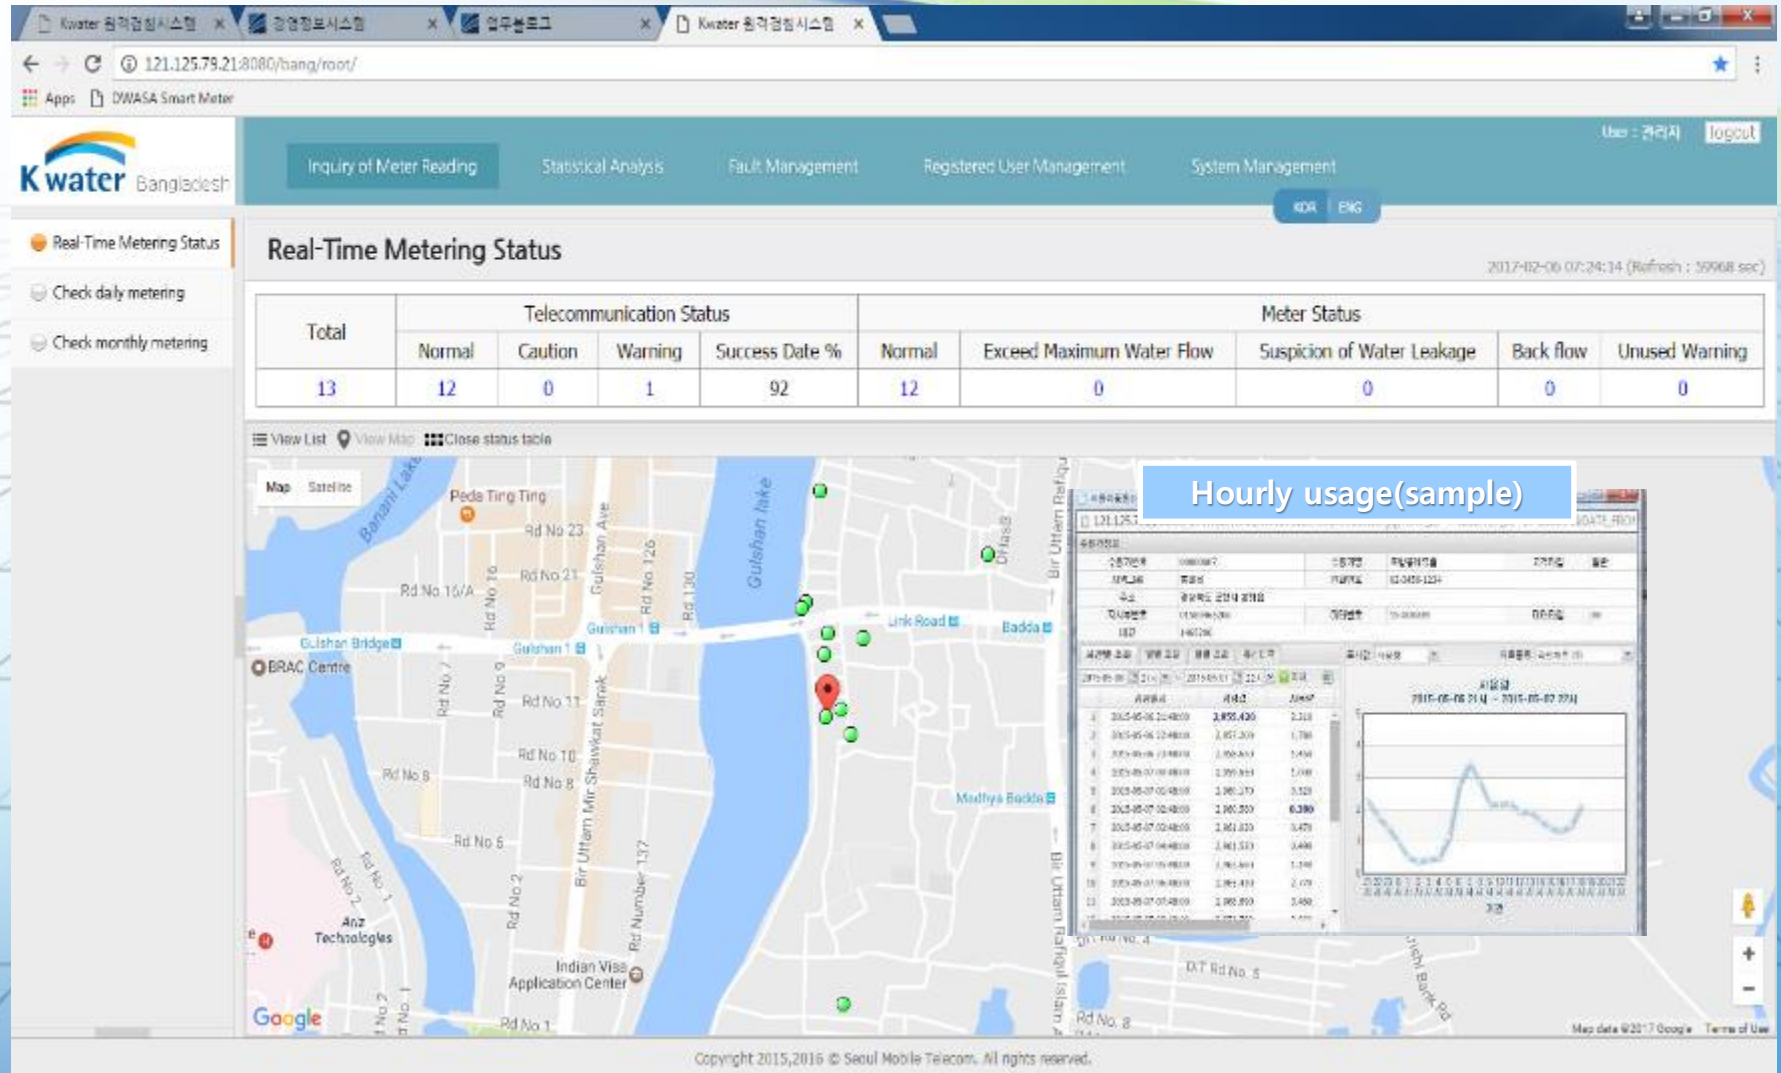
Kwater 원격검침시스템 ×
경영정보시스템 ×
업무블로그 ×
Kwater 원격검침시스템 ×

121.125.79.21:8080/bang/root/

Apps DWASA Smart Meter

K water Bangladesh

User : 관리자 logout

Inquiry of Meter Reading
Statistical Analysis
Fault Management
Registered User Management
System Management

KOR ENG

Real-Time Metering Status
Check daily metering
Check monthly metering

Real-Time Metering Status

2017-02-06 07:24:14 (Refresh : 59968 sec)

| Total | Telecommunication Status | | | | Meter Status | | | | |
|---|---|---|---|---|---|---|---|---|---|
| | Normal | Caution | Warning | Success Date % | Normal | Exceed Maximum Water Flow | Suspicion of Water Leakage | Back flow | Unused Warning |
| 13 | 12 | 0 | 1 | 92 | 12 | 0 | 0 | 0 | 0 |

View List View Map Close status table

Map Satellite

Hourly usage(sample)

Pedo Ting Ting
Rd No 23
Rd No 21
Rd No 16/A
Gulshan Ave
Rd No 126
Rd 130
Gulshan lake
Banani Lake
Gulshan Bridge
BRAC Centre
Gulshan 1
Link Road
Badda
Rd No 11
Rd No 10
Rd No 8
Rd No 6
Rd No 9
Rd No 7
Mir Shawkat Sarak
Bir Uttam Rafiqul Islam Ave
Madhya Badda
Rd Number 137
Rd No 2
Rd No 1
Aniz Technologies
Indian Visa Application Center
DIT Rd No 5
Rd No 8
Rd No 1
Google
Map data ©2017 Google Terms of Use

Copyright 2015,2016 © Seoul Mobile Telecom. All rights reserved.